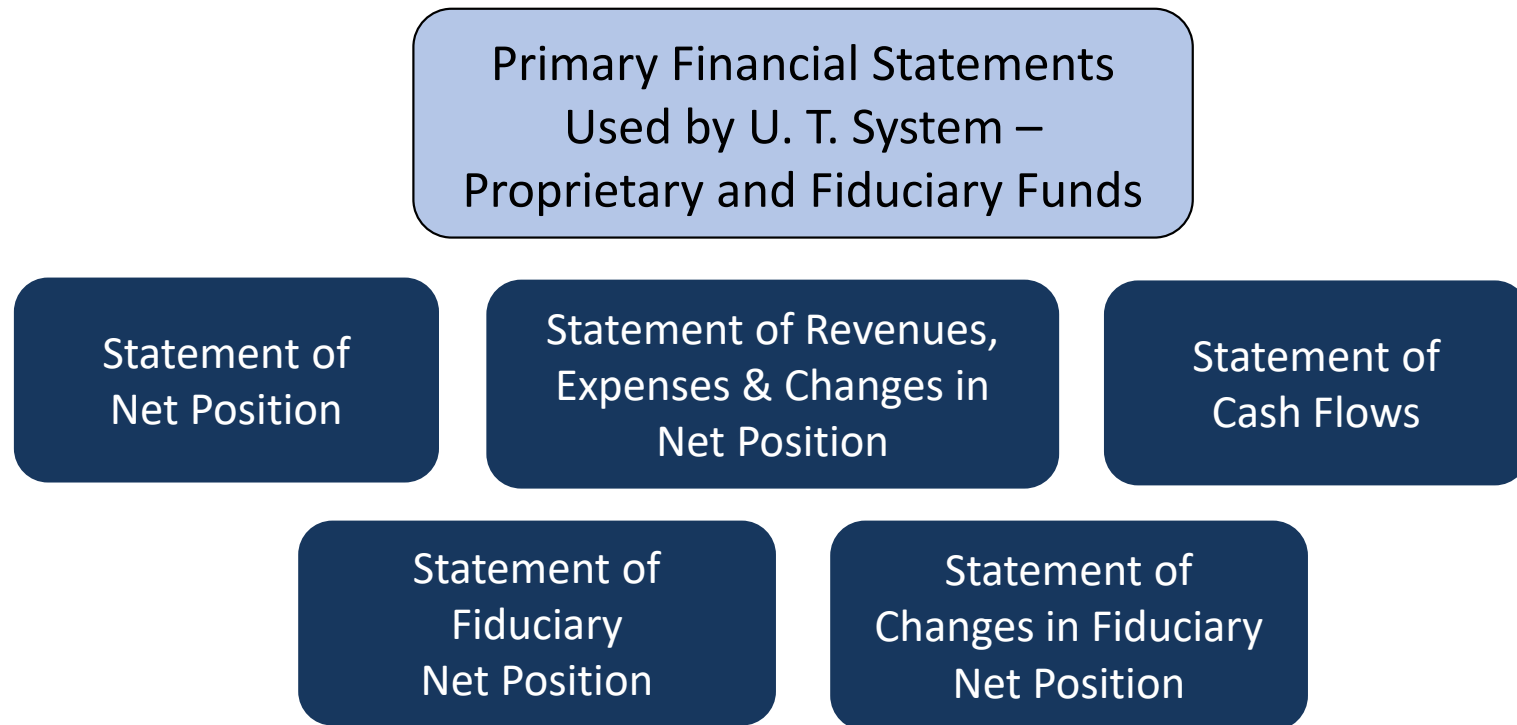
Primary Financial Statements Used by U. T. System – Proprietary and Fiduciary Funds

Statement of Net Position

Statement of Revenues, Expenses & Changes in Net Position

Statement of Cash Flows

Statement of Fiduciary Net Position

Statement of Changes in Fiduciary Net Position